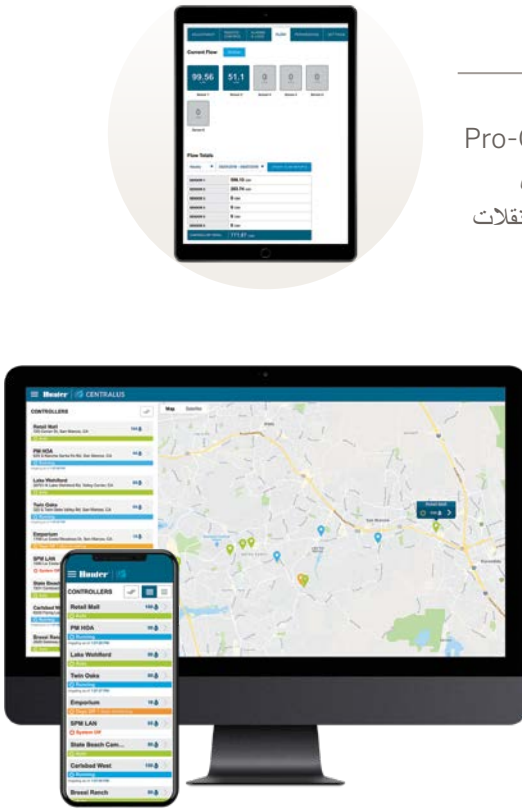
Pro-C

تقلات

Current Flow

99.56

51.1

0

0

0

0

Flow Totals

Hunter | CENTRALUS

CONTROLLERS

Retail Mall

PM HOA

Lake Wohlford

Twin Oaks

Emporium

SPM LAN

State Beach

Carlsbad West

Bressi Ranch

Map

Satellite

Hunter

CONTROLLERS

Retail Mall

PM HOA

Running

Lake Wohlford

Twin Oaks

Running

Emporium

SPM LAN

System Off

State Beach Cam...

Carlsbad West

Running

Bressi Ranch